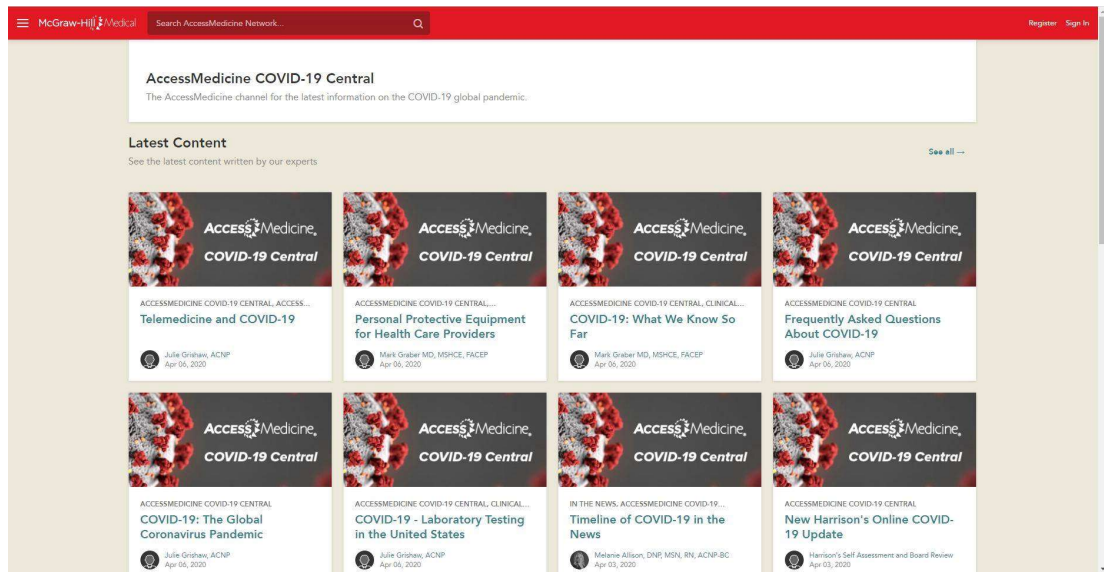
McGraw-Hill Medical

Search AccessMedicine Network...

Register Sign In

AccessMedicine COVID-19 Central

The AccessMedicine channel for the latest information on the COVID-19 global pandemic.

Latest Content

See the latest content written by our experts

See all →

AccessMedicine. COVID-19 Central

ACCESSMEDICINE COVID-19 CENTRAL, ACCESS...

Telemedicine and COVID-19

Julie Grishaw, ACNP
Apr 06, 2020

AccessMedicine. COVID-19 Central

ACCESSMEDICINE COVID-19 CENTRAL,...

Personal Protective Equipment for Health Care Providers

Mark Graber MD, MSHCE, FACEP
Apr 06, 2020

AccessMedicine. COVID-19 Central

ACCESSMEDICINE COVID-19 CENTRAL, CLINICAL...

COVID-19: What We Know So Far

Mark Graber MD, MSHCE, FACEP
Apr 06, 2020

AccessMedicine. COVID-19 Central

ACCESSMEDICINE COVID-19 CENTRAL

Frequently Asked Questions About COVID-19

Julie Grishaw, ACNP
Apr 06, 2020

AccessMedicine. COVID-19 Central

ACCESSMEDICINE COVID-19 CENTRAL

COVID-19: The Global Coronavirus Pandemic

Julie Grishaw, ACNP
Apr 06, 2020

AccessMedicine. COVID-19 Central

ACCESSMEDICINE COVID-19 CENTRAL, CLINICAL...

COVID-19 - Laboratory Testing in the United States

Julie Grishaw, ACNP
Apr 06, 2020

AccessMedicine. COVID-19 Central

IN THE NEWS, ACCESSMEDICINE COVID-19...

Timeline of COVID-19 in the News

Melanie Allison, DNP, MSN, RN, ACNP-BC
Apr 03, 2020

AccessMedicine. COVID-19 Central

ACCESSMEDICINE COVID-19 CENTRAL

New Harrison's Online COVID-19 Update

Harrison's Self Assessment and Board Review
Apr 03, 2020